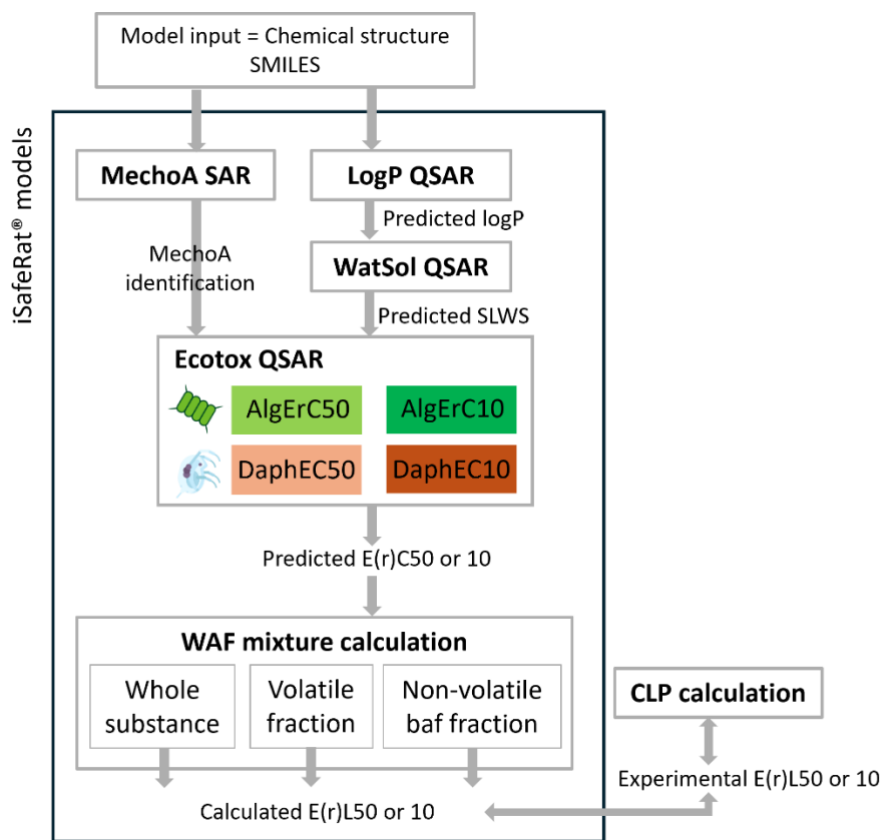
Model input = Chemical structure
SMILES

iSafeRat® models

MechoA SAR

LogP QSAR

Predicted logP

MechoA identification

WatSol QSAR

Predicted SLWS

Ecotox QSAR

AlgErC50

AlgErC10

DaphEC50

DaphEC10

Predicted E(r)C50 or 10

WAF mixture calculation

Whole substance

Volatile fraction

Non-volatile baf fraction

CLP calculation

Experimental E(r)L50 or 10

Calculated E(r)L50 or 10